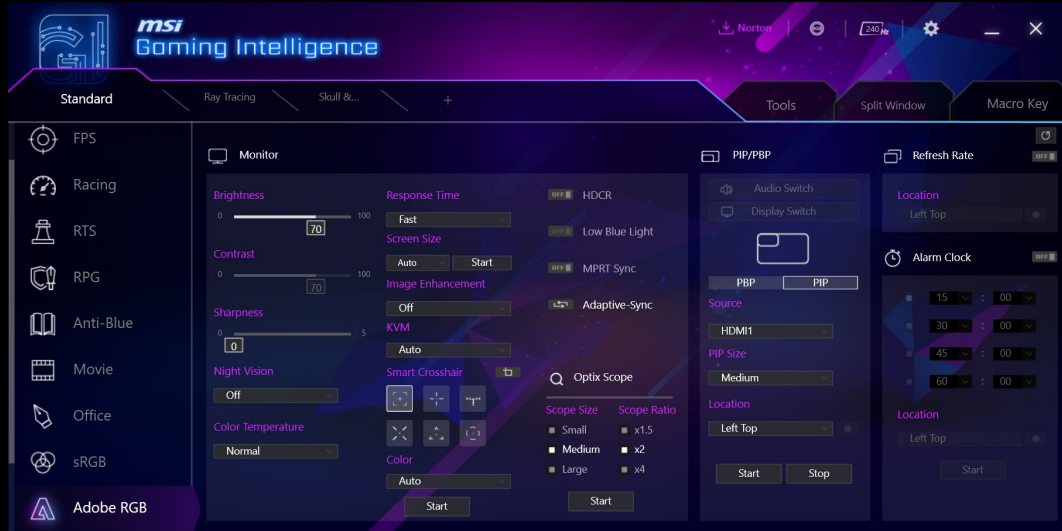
msi Gaming Intelligence

Norton

240Hz

Standard

Ray Tracing

Skull &...

+

Tools

Split Window

Macro Key

FPS

Racing

RTS

RPG

Anti-Blue

Movie

Office

sRGB

Adobe RGB

Monitor

Brightness

0

100

70

Contrast

0

100

70

Sharpness

0

5

0

Night Vision

Off

Color Temperature

Normal

Response Time

Fast

Screen Size

Auto

Start

Image Enhancement

Off

KVM

Auto

Smart Crosshair

Color

Auto

Start

OFF HDCR

OFF Low Blue Light

OFF MPRT Sync

Adaptive-Sync

Optix Scope

Scope Size

Scope Ratio

Small

x1.5

Medium

x2

Large

x4

Start

PIP/PBP

Audio Switch

Display Switch

PBP

PIP

Source

HDMI1

PIP Size

Medium

Location

Left Top

Start

Stop

Refresh Rate

OFF

Location

Left Top

Alarm Clock

OFF

15 : 00

30 : 00

45 : 00

60 : 00

Location

Left Top

Start